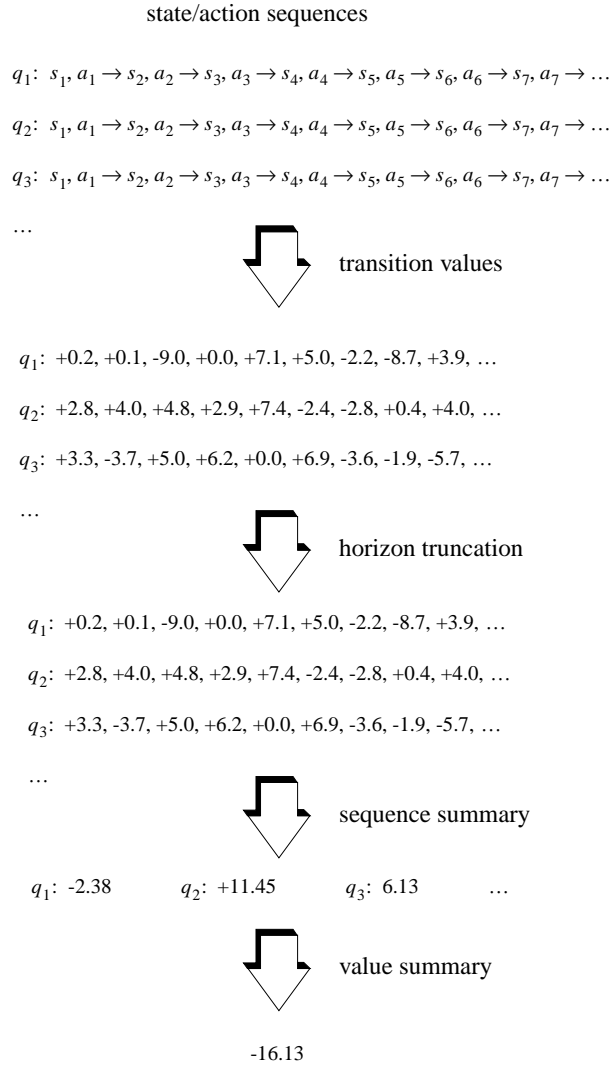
state/action sequences

$q_1$: $s_1, a_1 \rightarrow s_2, a_2 \rightarrow s_3, a_3 \rightarrow s_4, a_4 \rightarrow s_5, a_5 \rightarrow s_6, a_6 \rightarrow s_7, a_7 \rightarrow \ldots$

$q_2$: $s_1, a_1 \rightarrow s_2, a_2 \rightarrow s_3, a_3 \rightarrow s_4, a_4 \rightarrow s_5, a_5 \rightarrow s_6, a_6 \rightarrow s_7, a_7 \rightarrow \ldots$

$q_3$: $s_1, a_1 \rightarrow s_2, a_2 \rightarrow s_3, a_3 \rightarrow s_4, a_4 \rightarrow s_5, a_5 \rightarrow s_6, a_6 \rightarrow s_7, a_7 \rightarrow \ldots$

…

transition values

$q_1$: +0.2, +0.1, -9.0, +0.0, +7.1, +5.0, -2.2, -8.7, +3.9, …

$q_2$: +2.8, +4.0, +4.8, +2.9, +7.4, -2.4, -2.8, +0.4, +4.0, …

$q_3$: +3.3, -3.7, +5.0, +6.2, +0.0, +6.9, -3.6, -1.9, -5.7, …

…

horizon truncation

$q_1$: +0.2, +0.1, -9.0, +0.0, +7.1, +5.0, -2.2, -8.7, +3.9, …

$q_2$: +2.8, +4.0, +4.8, +2.9, +7.4, -2.4, -2.8, +0.4, +4.0, …

$q_3$: +3.3, -3.7, +5.0, +6.2, +0.0, +6.9, -3.6, -1.9, -5.7, …

…

sequence summary

$q_1$: -2.38 $q_2$: +11.45 $q_3$: 6.13 …

value summary

-16.13